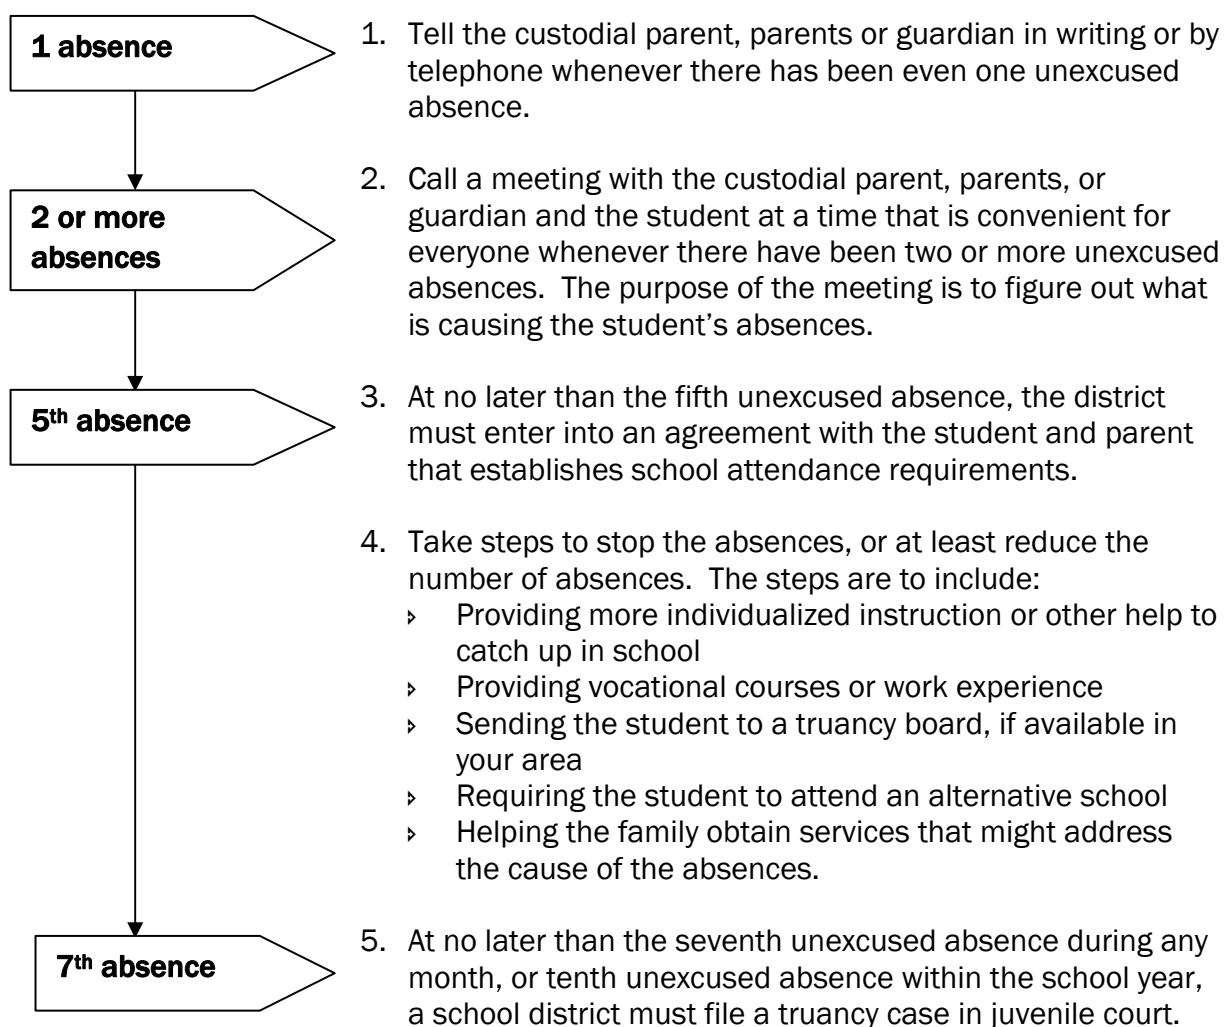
1 absence

1. Tell the custodial parent, parents or guardian in writing or by telephone whenever there has been even one unexcused absence.

2 or more absences

2. Call a meeting with the custodial parent, parents, or guardian and the student at a time that is convenient for everyone whenever there have been two or more unexcused absences. The purpose of the meeting is to figure out what is causing the student's absences.

5$^{th}$ absence

3. At no later than the fifth unexcused absence, the district must enter into an agreement with the student and parent that establishes school attendance requirements.

4. Take steps to stop the absences, or at least reduce the number of absences. The steps are to include:
- Providing more individualized instruction or other help to catch up in school
- Providing vocational courses or work experience
- Sending the student to a truancy board, if available in your area
- Requiring the student to attend an alternative school
- Helping the family obtain services that might address the cause of the absences.

7$^{th}$ absence

5. At no later than the seventh unexcused absence during any month, or tenth unexcused absence within the school year, a school district must file a truancy case in juvenile court.